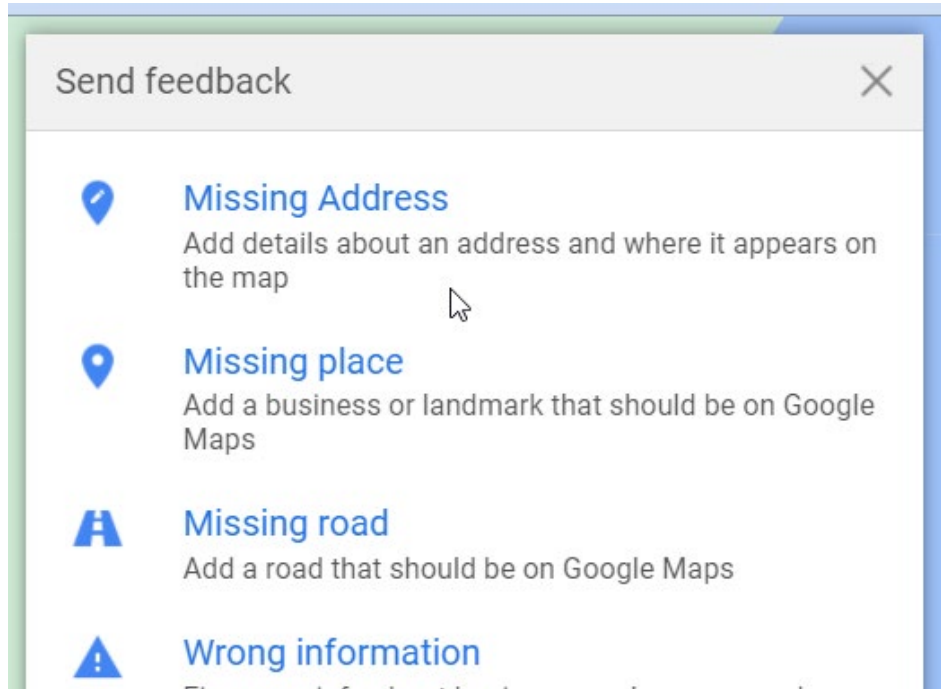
Send feedback

Missing Address
Add details about an address and where it appears on the map

Missing place
Add a business or landmark that should be on Google Maps

Missing road
Add a road that should be on Google Maps

Wrong information
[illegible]